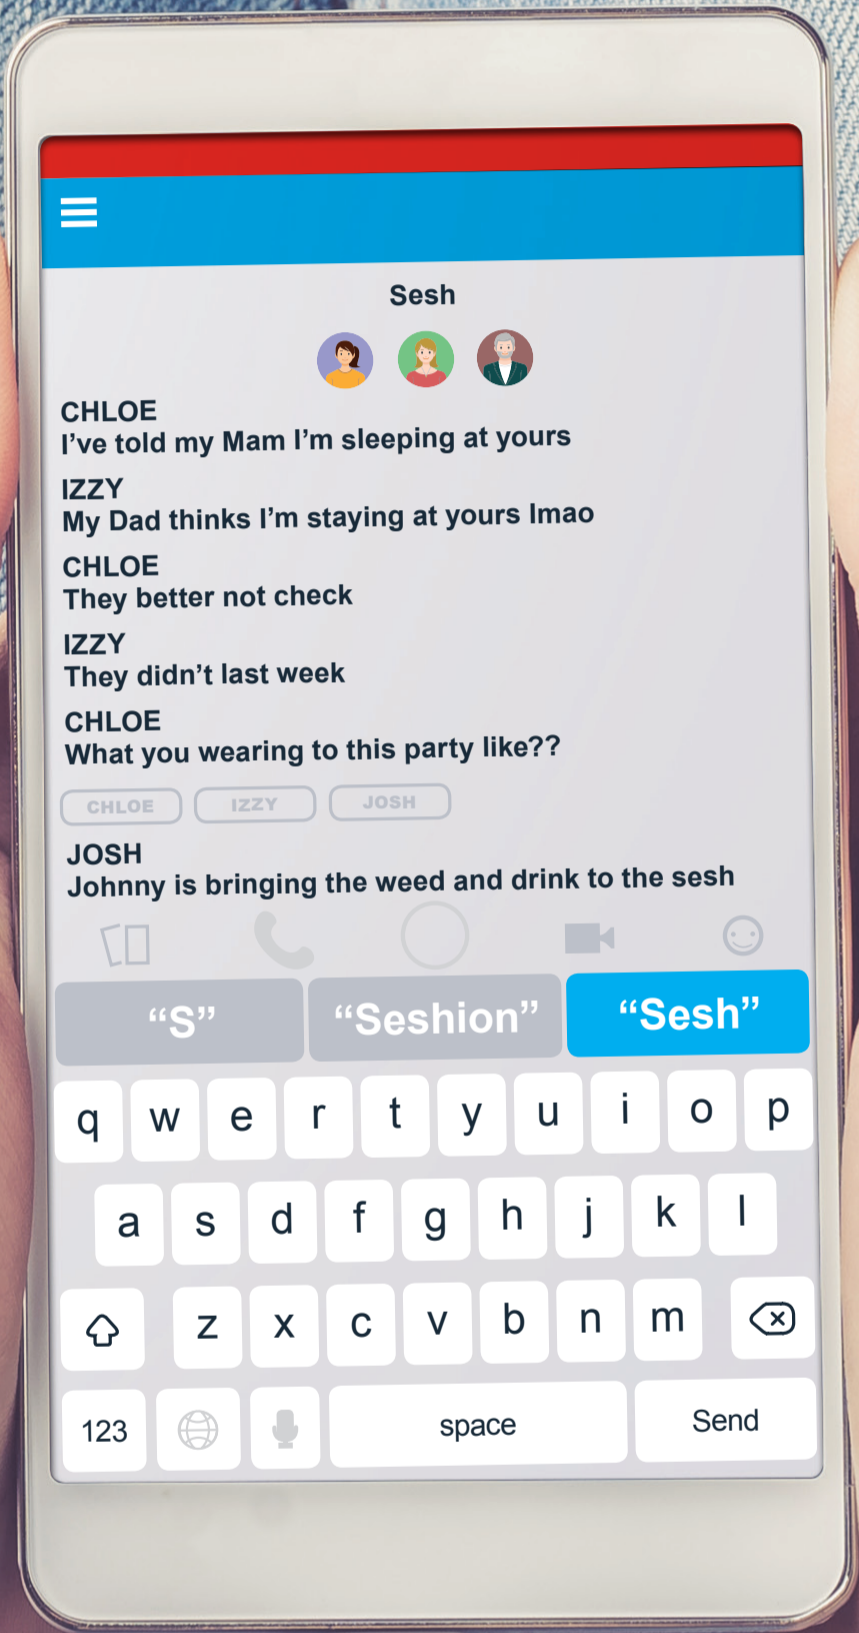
Sesh

CHLOE
I've told my Mam I'm sleeping at yours

IZZY
My Dad thinks I'm staying at yours lmao

CHLOE
They better not check

IZZY
They didn't last week

CHLOE
What you wearing to this party like??

CHLOE IZZY JOSH

JOSH
Johnny is bringing the weed and drink to the sesh

"S" "Seshion" "Sesh"

q w e r t y u i o p
a s d f g h j k l
z x c v b n m
123 space Send